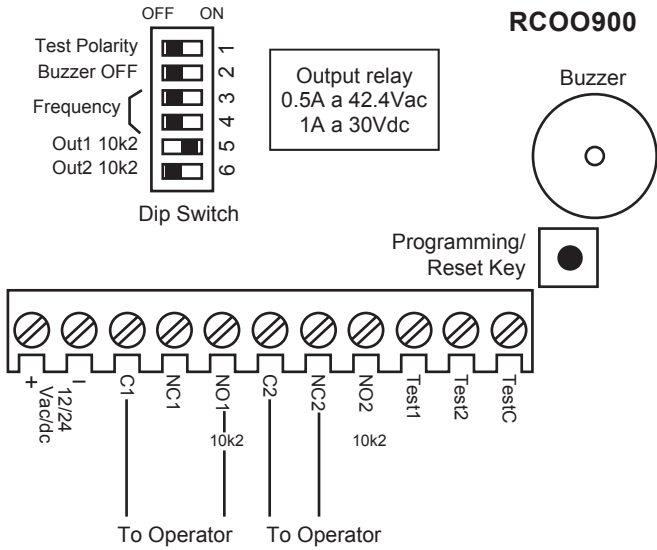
OFF ON

RCOO900

Test Polarity 1
Buzzer OFF 2
Frequency 3
4
Out1 10k2 5
Out2 10k2 6

Dip Switch

Output relay
0.5A a 42.4Vac
1A a 30Vdc

Buzzer

Programming/
Reset Key

+
–
12/24 Vac/dc
C1
NC1
NO1
C2
NC2
NO2
Test1
Test2
TestC

10k2
10k2

To Operator
To Operator